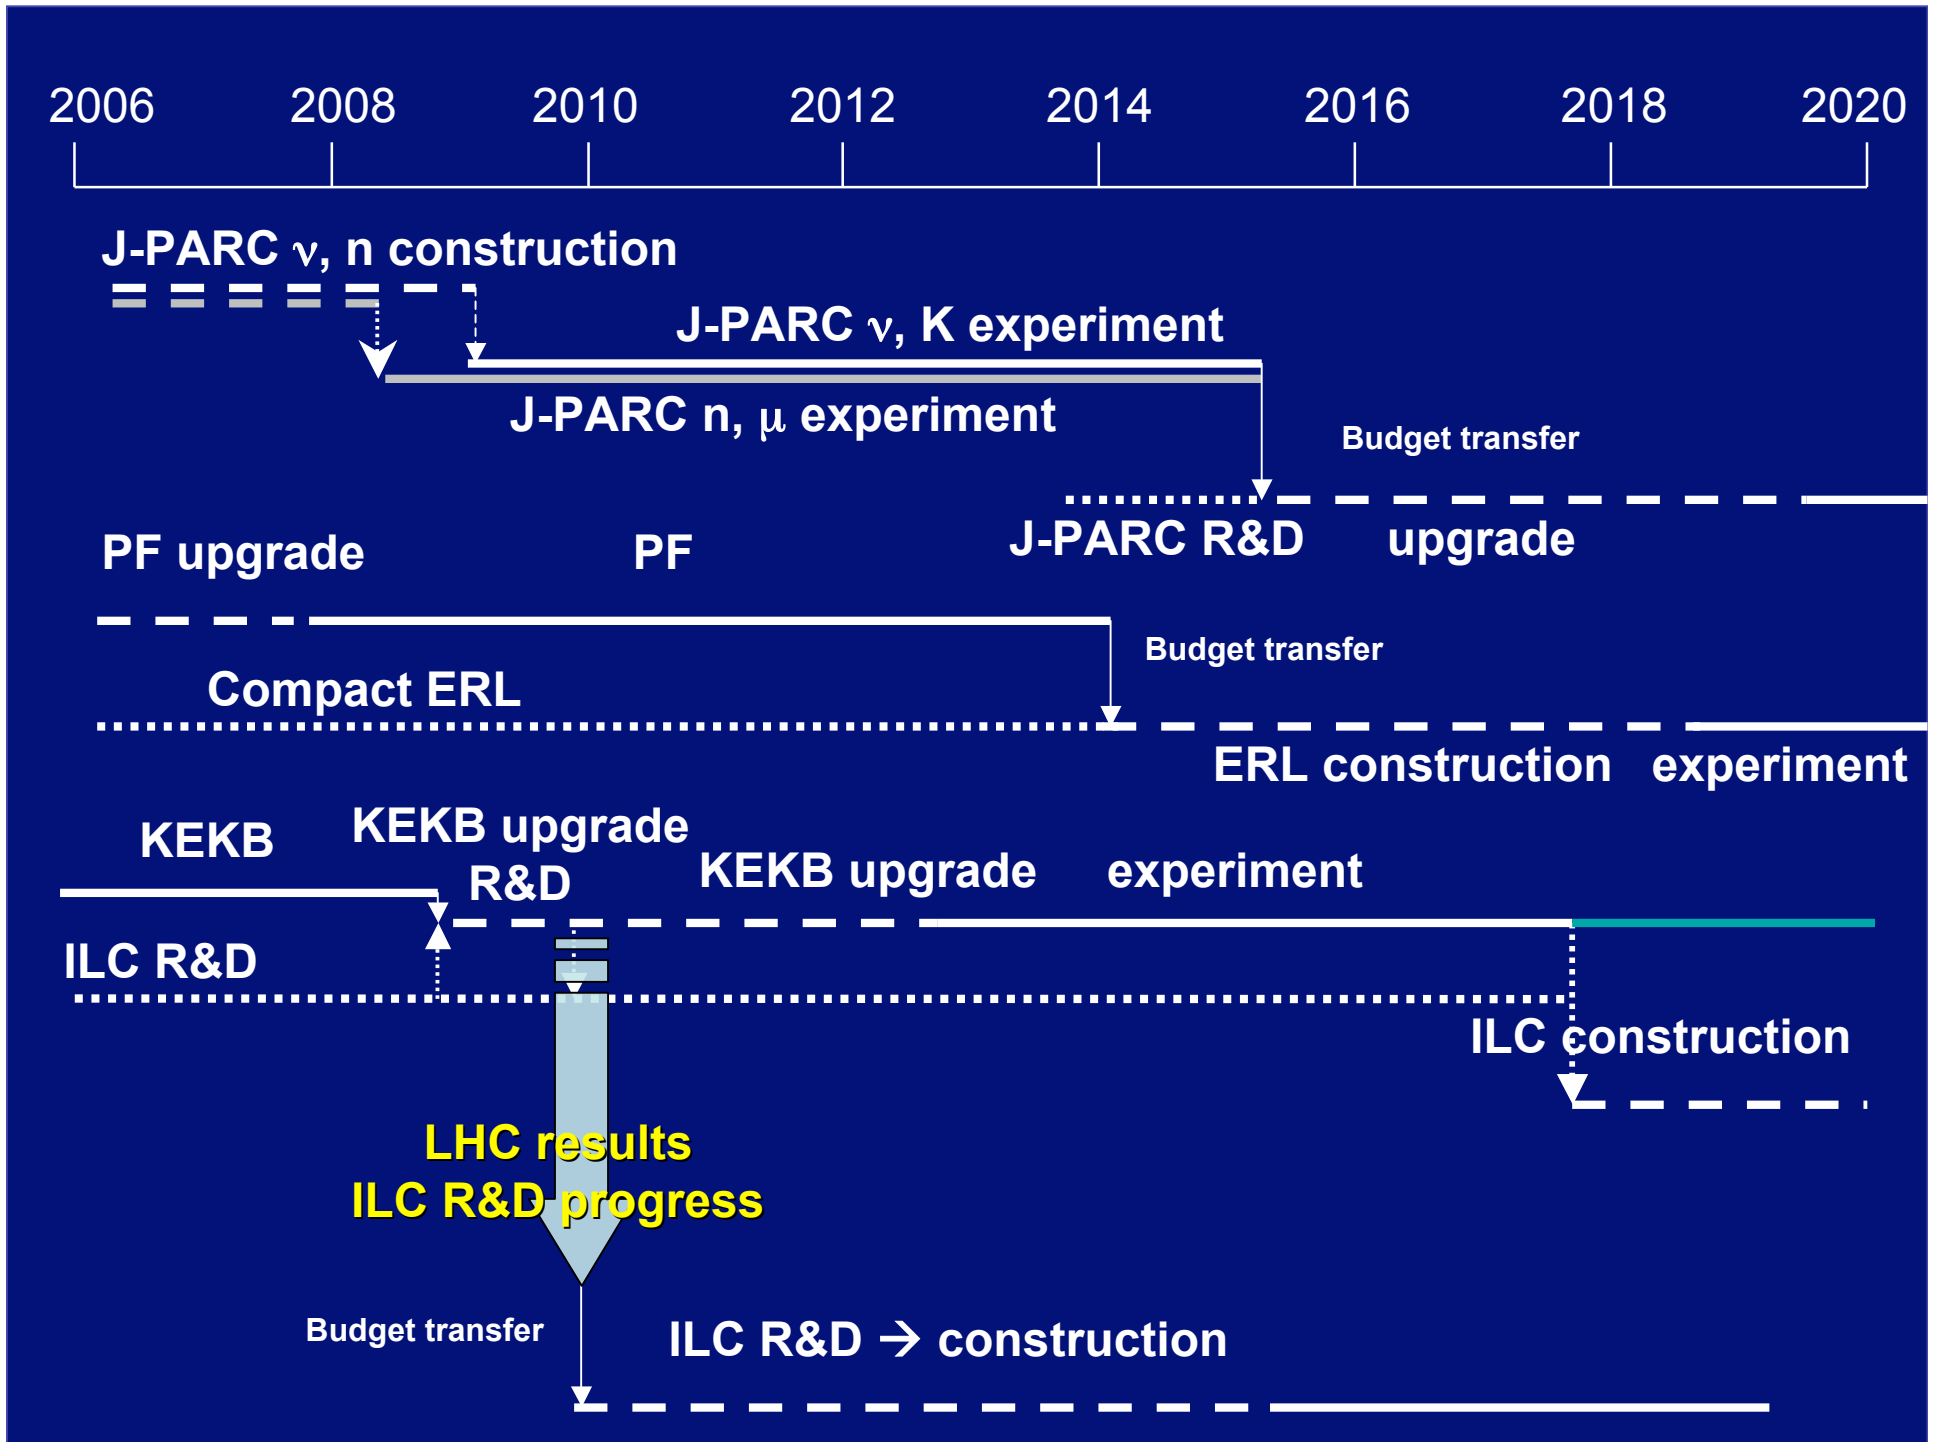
2006 2008 2010 2012 2014 2016 2018 2020

J-PARC $\nu$, n construction

J-PARC $\nu$, K experiment

J-PARC n, $\mu$ experiment

Budget transfer

J-PARC R&D upgrade

PF upgrade

PF

Budget transfer

Compact ERL

ERL construction experiment

KEKB

KEKB upgrade R&D

KEKB upgrade experiment

ILC R&D

ILC construction

LHC results
ILC R&D progress

Budget transfer

ILC R&D → construction